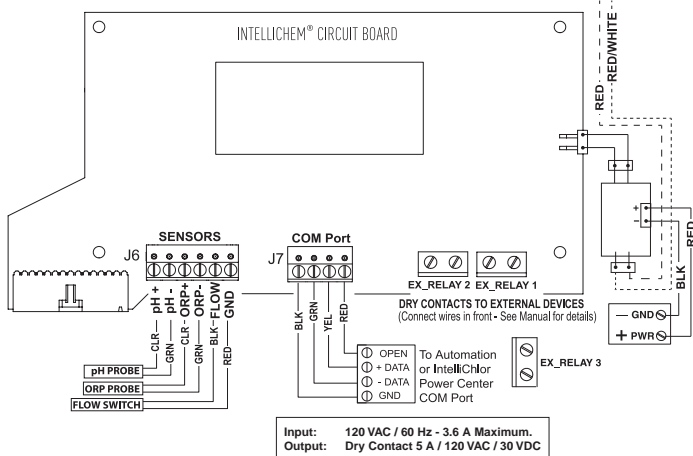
INTELLICHEM® CIRCUIT BOARD

RED — RED/WHITE

J6 SENSORS
pH +
pH -
ORP+
ORP-
FLOW
GND

CLR — GRN — CLR — GRN — BLK — RED —

pH PROBE
ORP PROBE
FLOW SWITCH

J7 COM Port
BLK GRN YEL RED

OPEN
+ DATA
- DATA
GND

To Automation or IntelliChlor Power Center COM Port

EX_RELAY 2 EX_RELAY 1

DRY CONTACTS TO EXTERNAL DEVICES
(Connect wires in front - See Manual for details)

EX_RELAY 3

+
-
RED
BLK
GND
+ PWR

| Input: | 120 VAC / 60 Hz - 3.6 A Maximum. |
|---|---|
| Output: | Dry Contact 5 A / 120 VAC / 30 VDC |